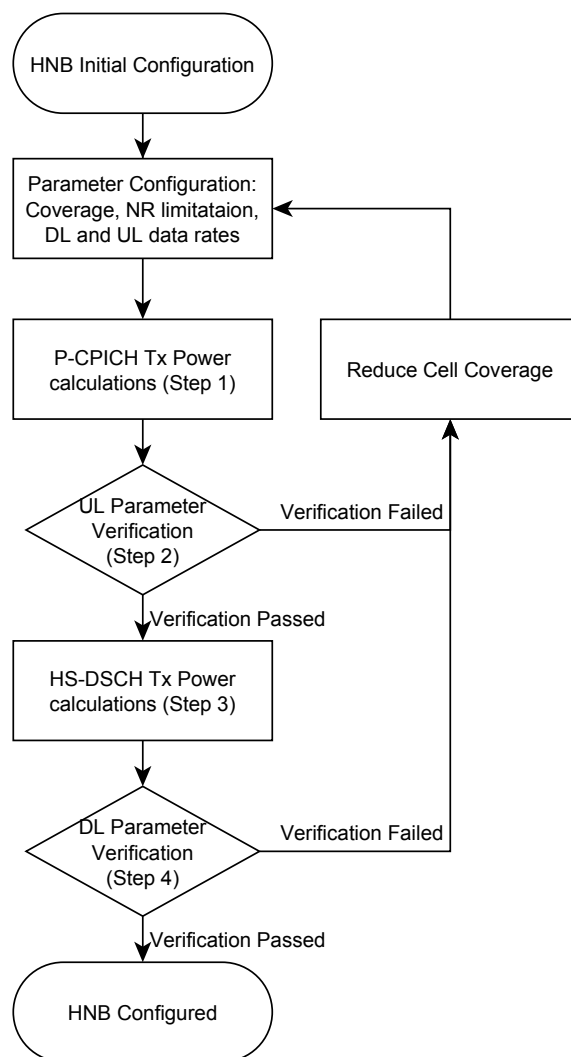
HNB Initial Configuration

Parameter Configuration: Coverage, NR limitataion, DL and UL data rates

P-CPICH Tx Power calculations (Step 1)

Reduce Cell Coverage

UL Parameter Verification (Step 2)

Verification Failed

Verification Passed

HS-DSCH Tx Power calculations (Step 3)

DL Parameter Verification (Step 4)

Verification Failed

Verification Passed

HNB Configured